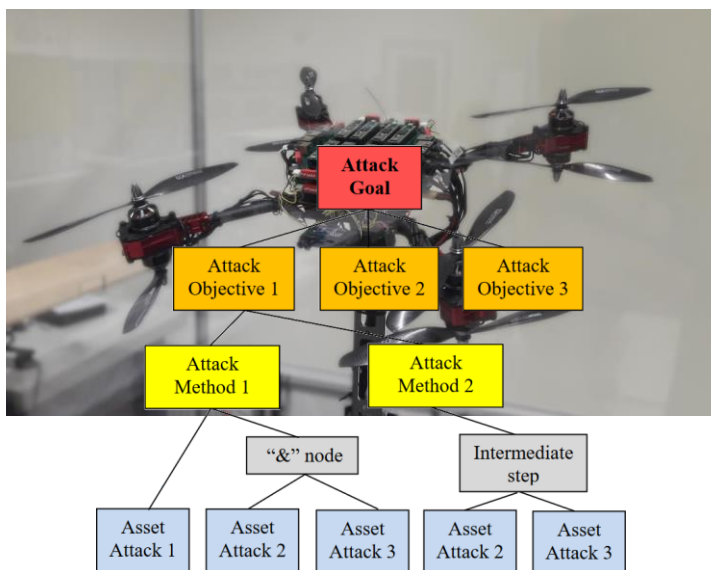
Attack Goal

Attack Objective 1

Attack Objective 2

Attack Objective 3

Attack Method 1

Attack Method 2

“&” node

Intermediate step

Asset Attack 1

Asset Attack 2

Asset Attack 3

Asset Attack 2

Asset Attack 3